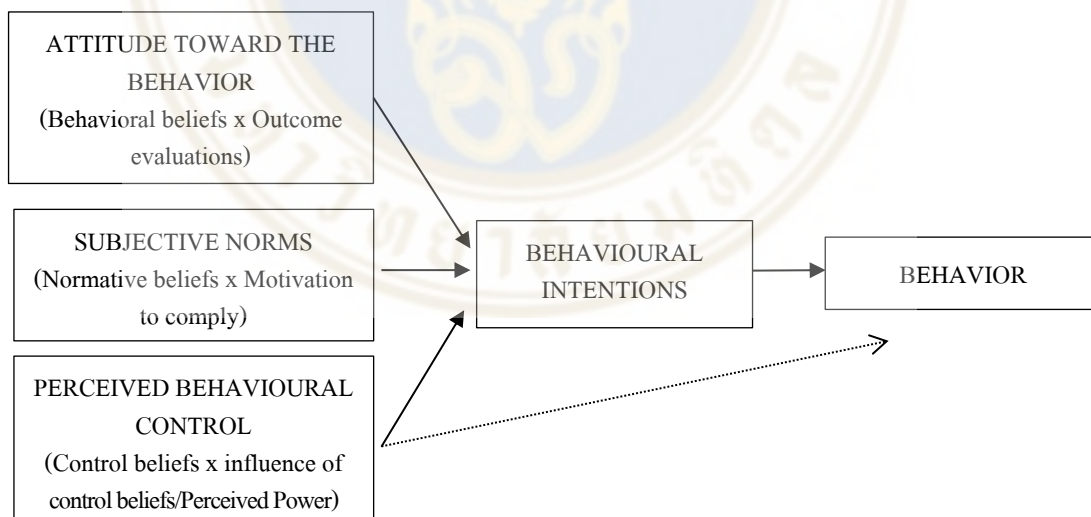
ATTITUDE TOWARD THE BEHAVIOR
(Behavioral beliefs x Outcome evaluations)

SUBJECTIVE NORMS
(Normative beliefs x Motivation to comply)

PERCEIVED BEHAVIOURAL CONTROL
(Control beliefs x influence of control beliefs/Perceived Power)

BEHAVIOURAL INTENTIONS

BEHAVIOR